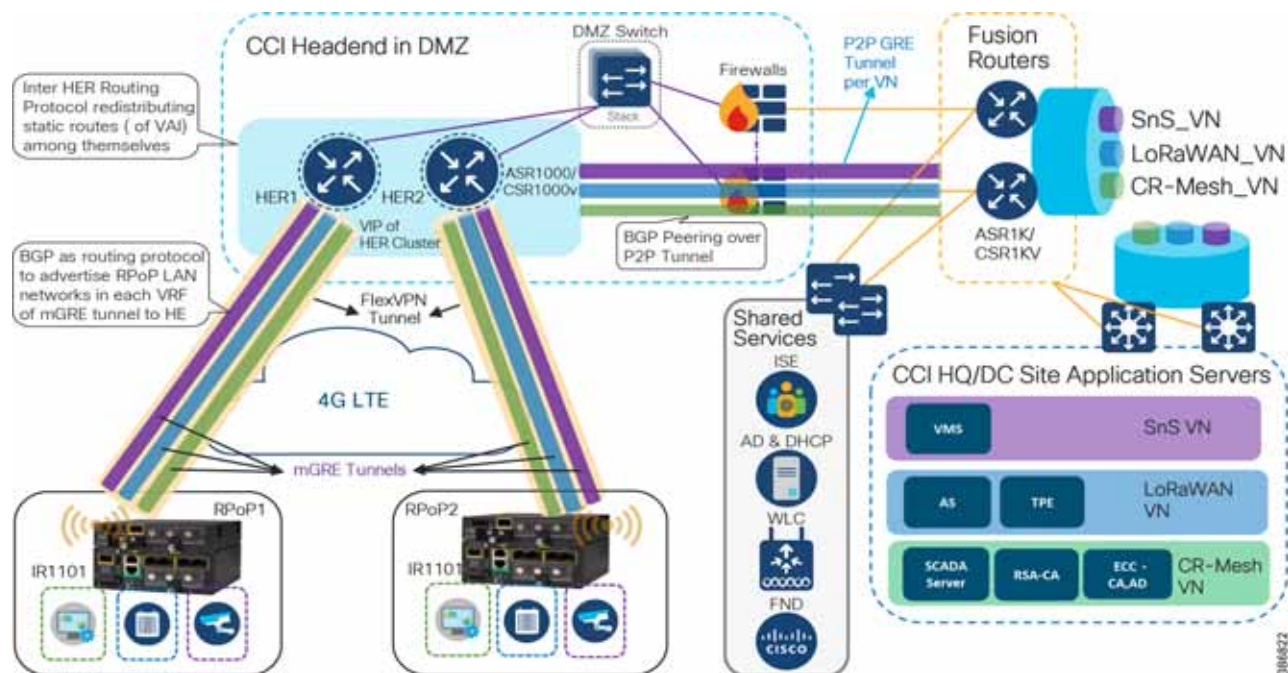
CCI Headend in DMZ

DMZ Switch

Stack

Firewalls

P2P GRE Tunnel per VN

Fusion Routers

SnS_VN

LoRaWAN_VN

CR-Mesh_VN

Inter HER Routing Protocol redistributing static routes ( of VAI) among themselves

HER1

HER2

ASR1000/ CSR1000v

VIP of HER Cluster

BGP Peering over P2P Tunnel

ASR1K/ CSR1KV

BGP as routing protocol to advertise RPoP LAN networks in each VRF of mGRE tunnel to HE

FlexVPN Tunnel

4G LTE

mGRE Tunnels

Shared Services

ISE

AD & DHCP

WLC

FND

CISCO

CCI HQ/DC Site Application Servers

VMS

SnS VN

AS

TPE

LoRaWAN VN

SCADA Server

RSA-CA

ECC - CA,AD

CR-Mesh VN

RPoP1

IR1101

RPoP2

IR1101

386822